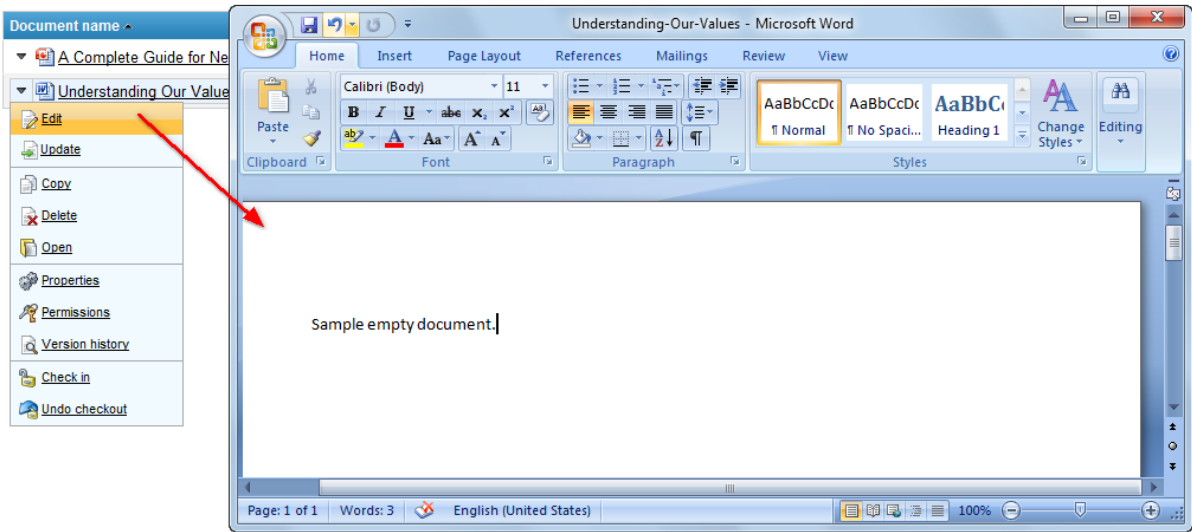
Document name

A Complete Guide for Ne

Understanding Our Value

Edit
Update
Copy
Delete
Open
Properties
Permissions
Version history
Check in
Undo checkout

Understanding-Our-Values - Microsoft Word

Home Insert Page Layout References Mailings Review View

Paste
Clipboard

Calibri (Body) 11
B I U abe $x_2$ $x^2$
Aa
Font

Paragraph

AaBbCcDc ¶ Normal
AaBbCcDc ¶ No Spaci...
AaBbCc Heading 1
Change Styles
Styles

Editing

Sample empty document.

Page: 1 of 1 Words: 3 English (United States) 100%